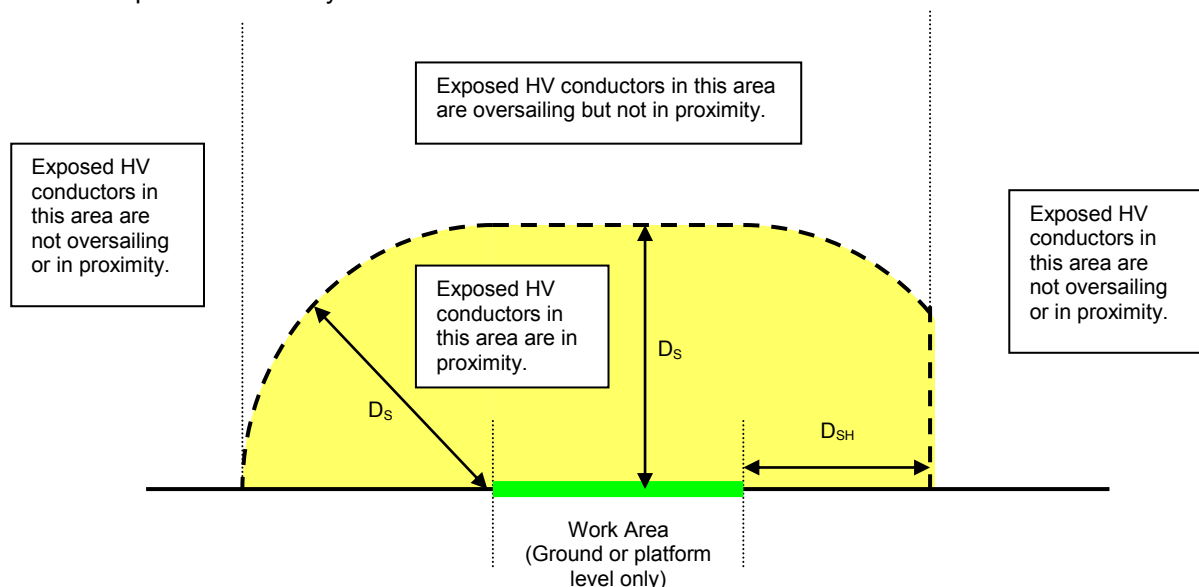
Exposed HV conductors in this area are oversailing but not in proximity.

Exposed HV conductors in this area are not oversailing or in proximity.

Exposed HV conductors in this area are not oversailing or in proximity.

Exposed HV conductors in this area are in proximity.

$D_S$

$D_S$

$D_{SH}$

Work Area (Ground or platform level only)